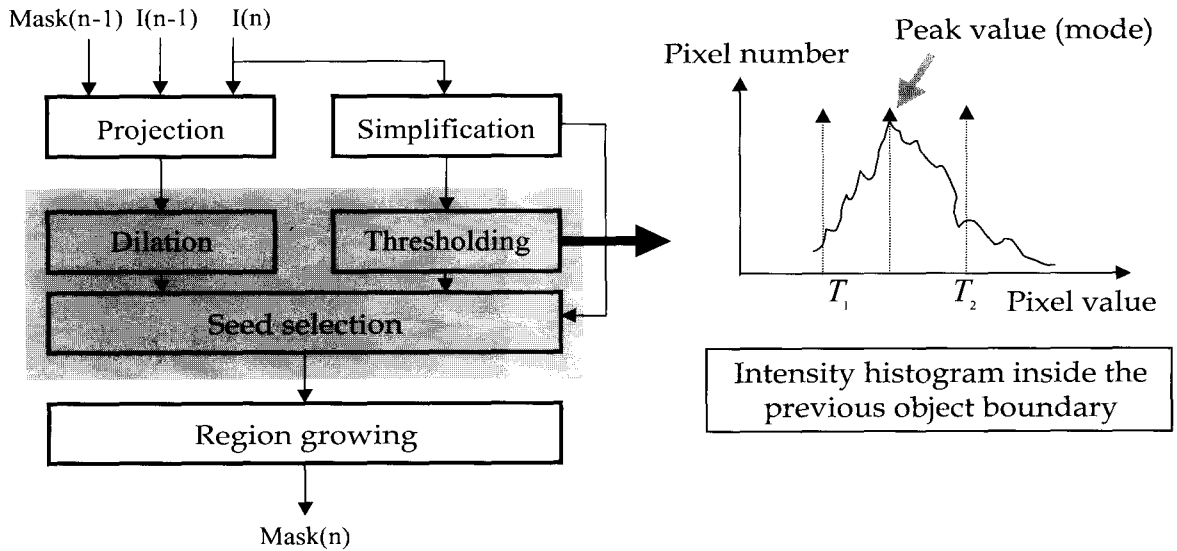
Mask(n-1) I(n-1) I(n)

Projection

Simplification

Dilation

Thresholding

Seed selection

Region growing

Mask(n)

Peak value (mode)

Pixel number

$T_1$

$T_2$

Pixel value

Intensity histogram inside the previous object boundary